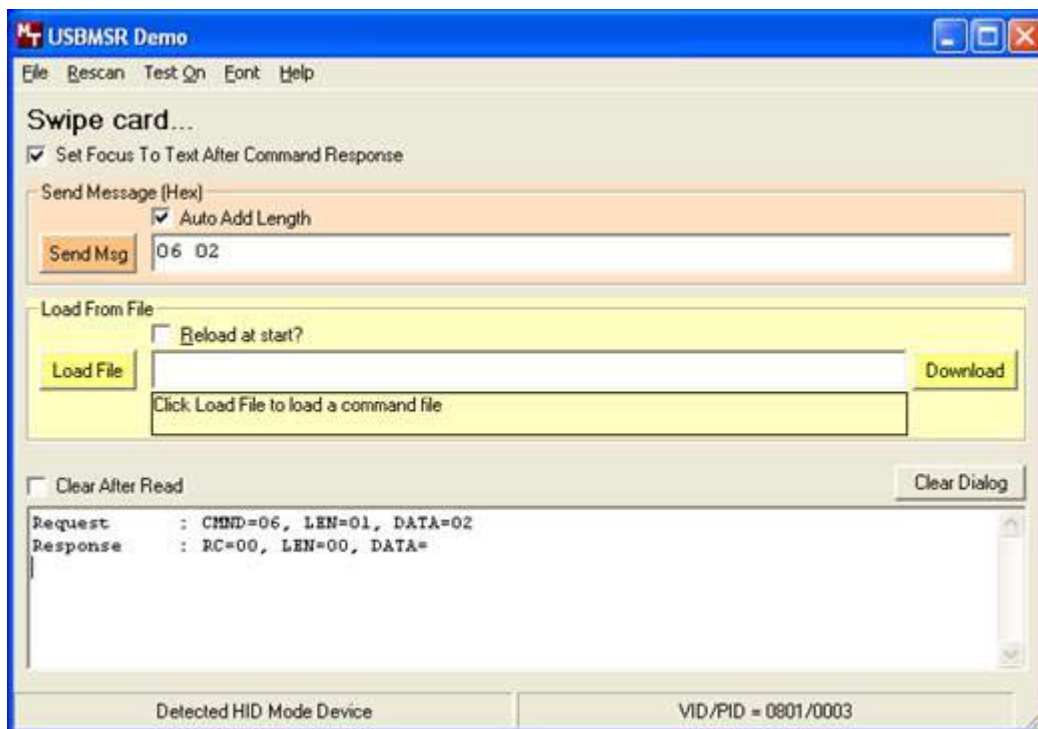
USBMSR Demo

File Rescan Test On Font Help

Swipe card...

Set Focus To Text After Command Response

Send Message (Hex)

Auto Add Length

Send Msg

06 02

Load From File

Reload at start?

Load File

Download

Click Load File to load a command file

Clear After Read

Clear Dialog

Request : CMND=06, LEN=01, DATA=02
Response : RC=00, LEN=00, DATA=

Detected HID Mode Device

VID/PID = 0801/0003